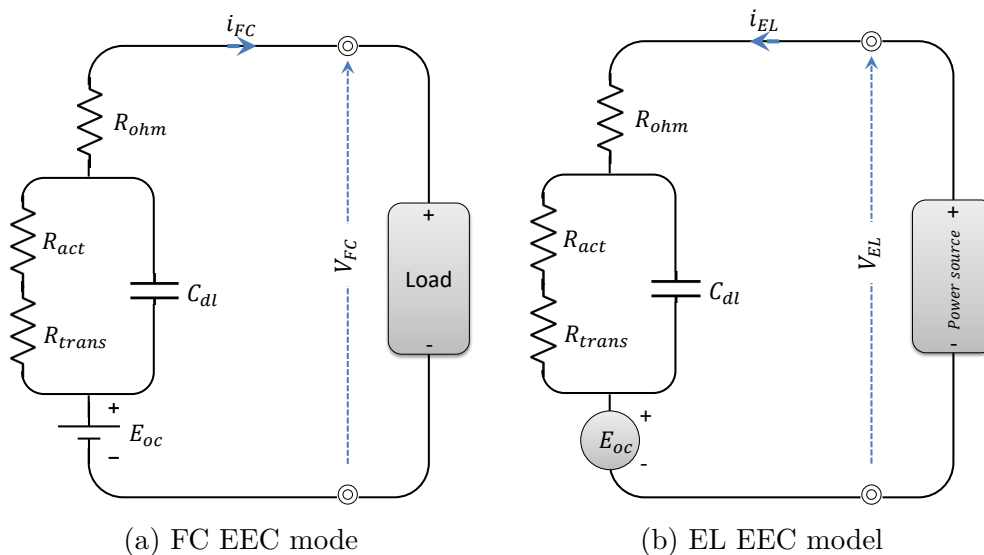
$i_{FC}$

$R_{ohm}$

$R_{act}$

$C_{dl}$

$R_{trans}$

+

$E_{oc}$

–

$V_{FC}$

+

Load

-

(a) FC EEC mode

$i_{EL}$

$R_{ohm}$

$R_{act}$

$C_{dl}$

$R_{trans}$

+

$E_{oc}$

-

$V_{EL}$

+

Power source

-

(b) EL EEC model